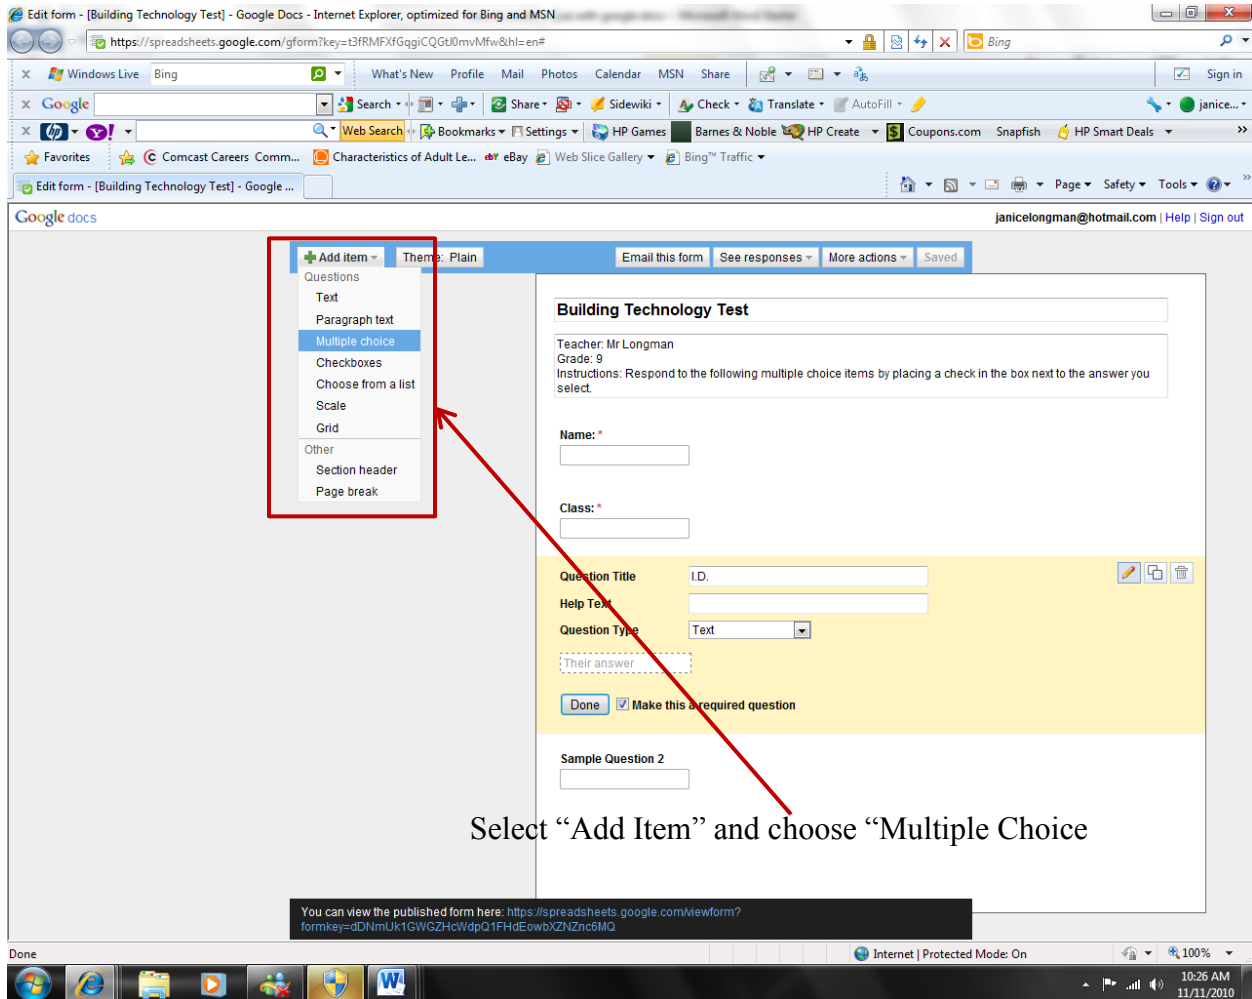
Edit form - [Building Technology Test] - Google Docs - Internet Explorer, optimized for Bing and MSN

https://spreadsheets.google.com/gform?key=t3fRMFXfGqgiCQGtJ0mvMfw&hl=en#

Bing

Windows Live Bing What's New Profile Mail Photos Calendar MSN Share Sign in

Google Search Share Sidewiki Check Translate AutoFill janice...

Web Search Bookmarks Settings HP Games Barnes & Noble HP Create Coupons.com Snapfish HP Smart Deals

Favorites Comcast Careers Comm... Characteristics of Adult Le... eBay Web Slice Gallery Bing™ Traffic

Edit form - [Building Technology Test] - Google ...

Page Safety Tools

Google docs

janicelongman@hotmail.com | Help | Sign out

Add item Theme: Plain Email this form See responses More actions Saved

Questions
Text
Paragraph text
Multiple choice
Checkboxes
Choose from a list
Scale
Grid
Other
Section header
Page break

Building Technology Test

Teacher: Mr Longman
Grade: 9
Instructions: Respond to the following multiple choice items by placing a check in the box next to the answer you select.

Name: *

Class: *

Question Title I.D.
Help Text
Question Type Text
Their answer
Done Make this a required question

Sample Question 2

Select "Add Item" and choose "Multiple Choice"

You can view the published form here: https://spreadsheets.google.com/viewform?formkey=dDNmUk1GWGZHcWdpQ1FHdEowbXZNZnc6MQ

Done Internet | Protected Mode: On 100%

10:26 AM 11/11/2010